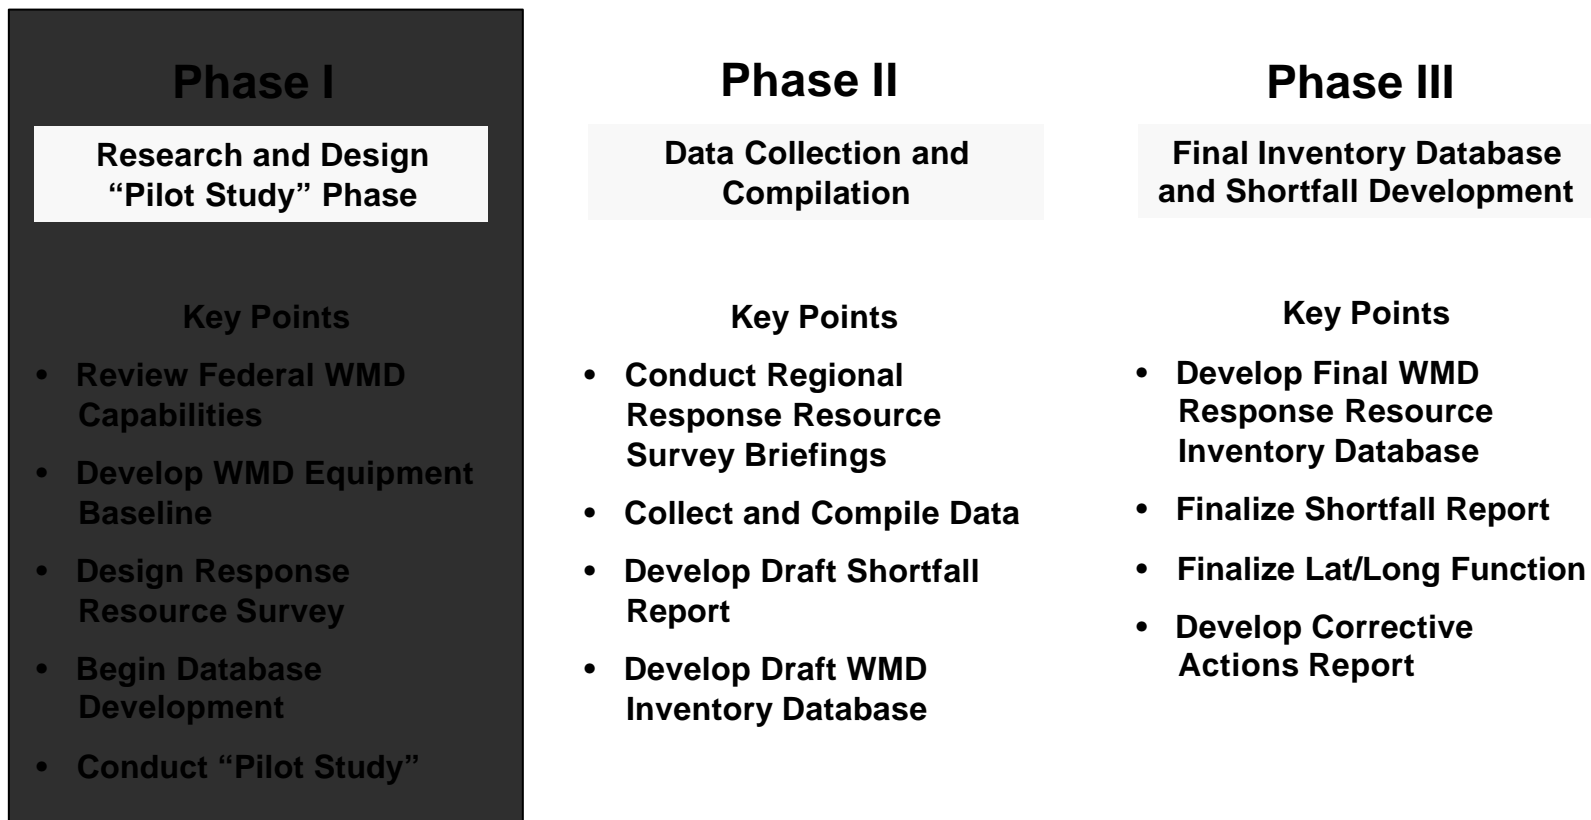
Phase I

Research and Design "Pilot Study" Phase

Key Points

- Review Federal WMD Capabilities
- Develop WMD Equipment Baseline
- Design Response Resource Survey
- Begin Database Development
- Conduct "Pilot Study"

Phase II

Data Collection and Compilation

Key Points

- Conduct Regional Response Resource Survey Briefings
- Collect and Compile Data
- Develop Draft Shortfall Report
- Develop Draft WMD Inventory Database

Phase III

Final Inventory Database and Shortfall Development

Key Points

- Develop Final WMD Response Resource Inventory Database
- Finalize Shortfall Report
- Finalize Lat/Long Function
- Develop Corrective Actions Report